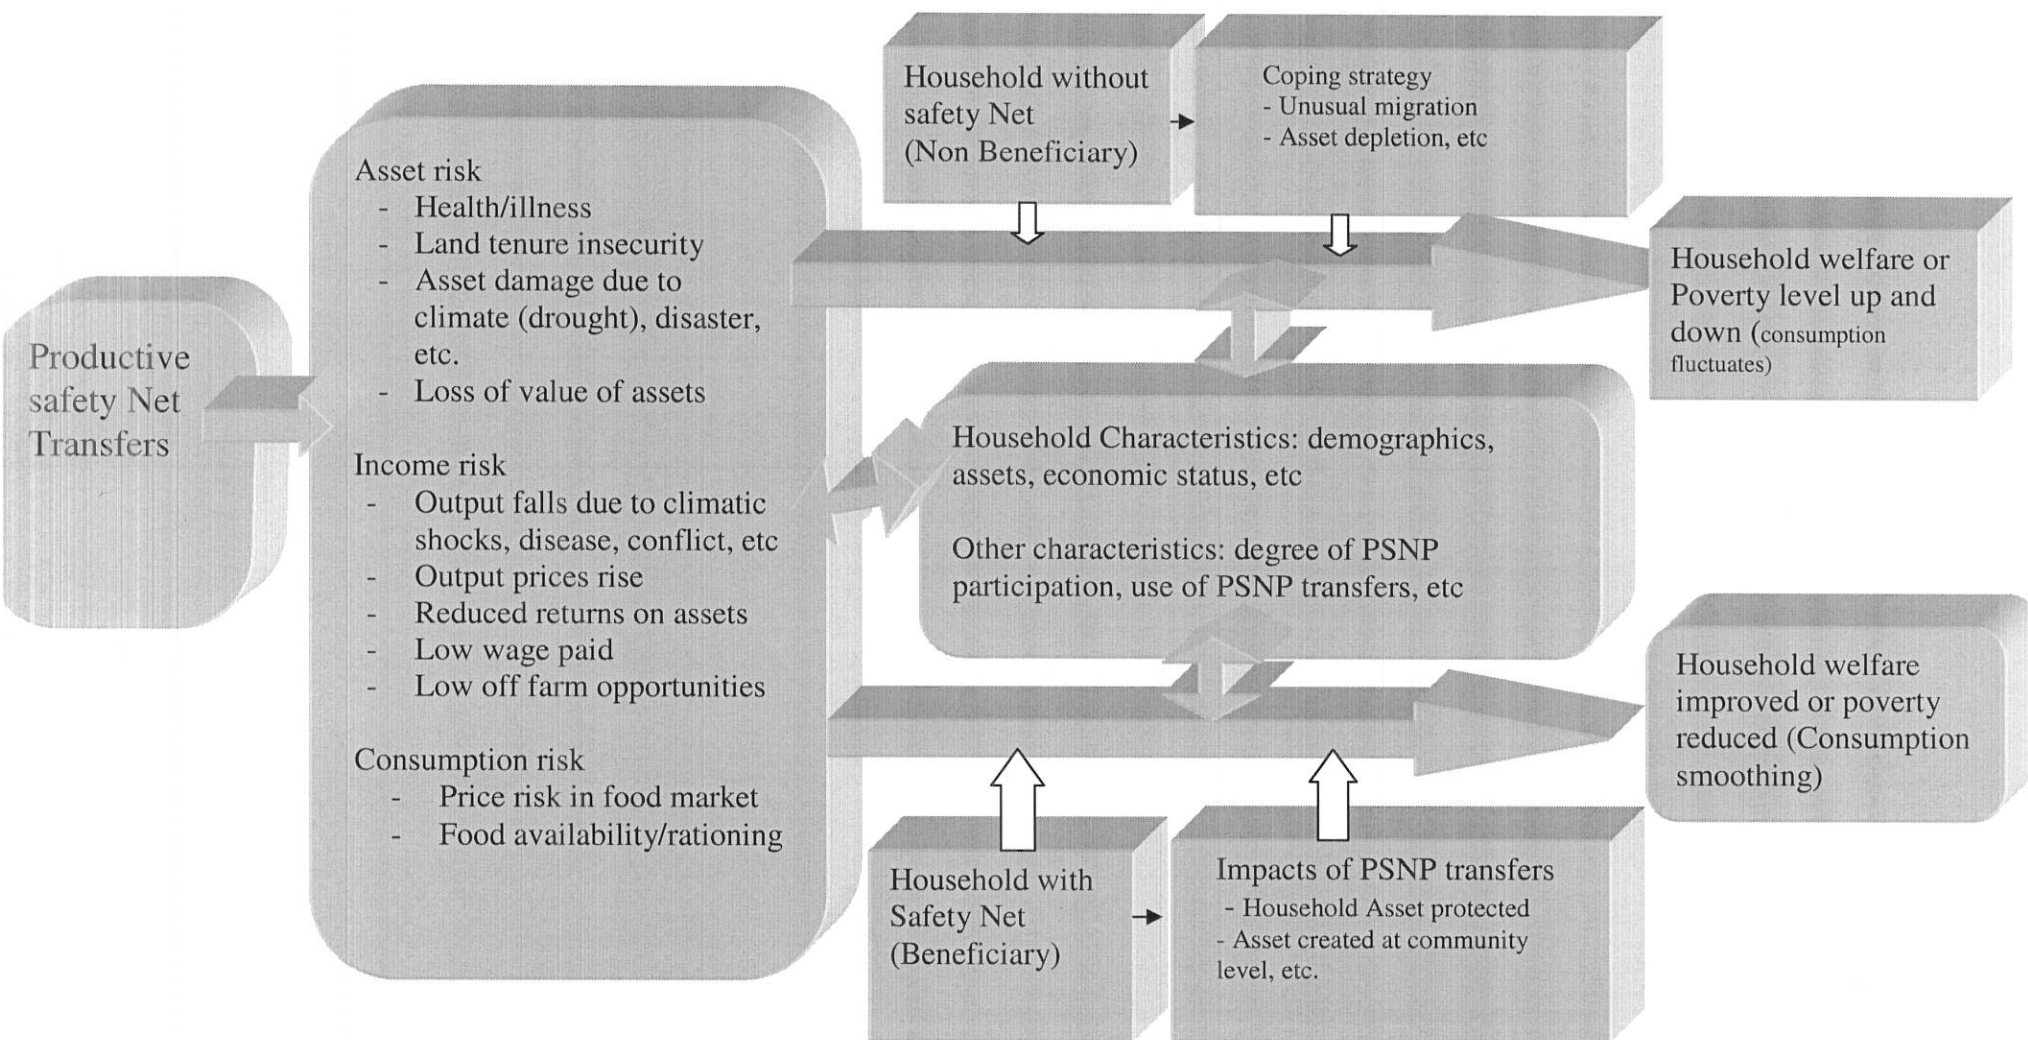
Productive safety Net Transfers

Asset risk
- Health/illness
- Land tenure insecurity
- Asset damage due to climate (drought), disaster, etc.
- Loss of value of assets

Income risk
- Output falls due to climatic shocks, disease, conflict, etc
- Output prices rise
- Reduced returns on assets
- Low wage paid
- Low off farm opportunities

Consumption risk
- Price risk in food market
- Food availability/rationing

Household without safety Net (Non Beneficiary)

Coping strategy
- Unusual migration
- Asset depletion, etc

Household welfare or Poverty level up and down (consumption fluctuates)

Household Characteristics: demographics, assets, economic status, etc

Other characteristics: degree of PSNP participation, use of PSNP transfers, etc

Household welfare improved or poverty reduced (Consumption smoothing)

Household with Safety Net (Beneficiary)

Impacts of PSNP transfers
- Household Asset protected
- Asset created at community level, etc.